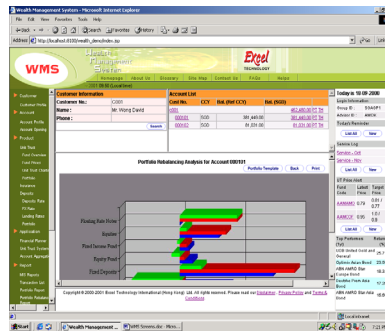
Wealth Management System - Microsoft Internet Explorer

File Edit View Favorites Tools Help

Back Search Favorites History

Address http://localhost:8100/wealth_demo/index.asp

WMS

Wealth Management System

Excel TECHNOLOGY

Homepage About Us Directory Site Map Contact Us FAQs Helps

Customer

Customer Profile

Account

Account Profile

Account Opening

Product

Unit Trust

Fund Overview

Fund Search

Unit Trust Charts

Portfolio

Insurance

Deposits

Deposits Rate

FX Rate

Lending Rates

Pension

Application

Financial Planner

Unit Trust Trading

Account Aggregation

Report

MIS Reports

Transaction List

Portfolio Report

Portfolio Rebalancing

Customer Information

Customer No.: C0001

Name: Mr. Wong David

Phone:

Search

Account List

| Card No. | CCY | Bal. (Ref CCY) | Bal. (HKD) |
|---|---|---|---|
| 0001 | | | 452,485.00 |
| 000001 | SGD | 381,440.56 | 452,485.00 |
| 000002 | SGD | 61,034.00 | 61,034.00 |

Portfolio Rebalancing Analysis for Account 000101

Portfolio Template Back Print

Floating Rate Notes

Equities

Fixed Income Fund

Equity Fund

Fixed Deposits

Today is 18-09-2000

Login Information

Group ID: SSADP1

Advisor ID: WHM

Today's Reminder

List All New

Service Log

Service - Cert

Service - Nov

List All New

UT Price Alert

| Fund Code | Latest Price | Target Price |
|---|---|---|
| AAWHHD | 0.79 | 0.81 / 0.77 |
| AAWCCF | 0.95 | 1.01 / 0.9 |

List All New

Top Performer

| Fund | Return |
|---|---|
| UOB United Gold and General | 25.7 |
| Optimix Asian Bond | 17.3 |
| ABN AMRO Star Europe Fund | 16.2 |
| Dunkbo Fine Asia Bond | 16.1 |
| ABN AMRO Star Asia Bond | 16.0 |

Copyright © 2000-2001 Excel Technology International (Hong Kong) Ltd. All right reserved. Please read our Disclaimer, Privacy Policy and Terms & Conditions

Local intranet

Start Wealth Management WMS Screens.doc - Micro